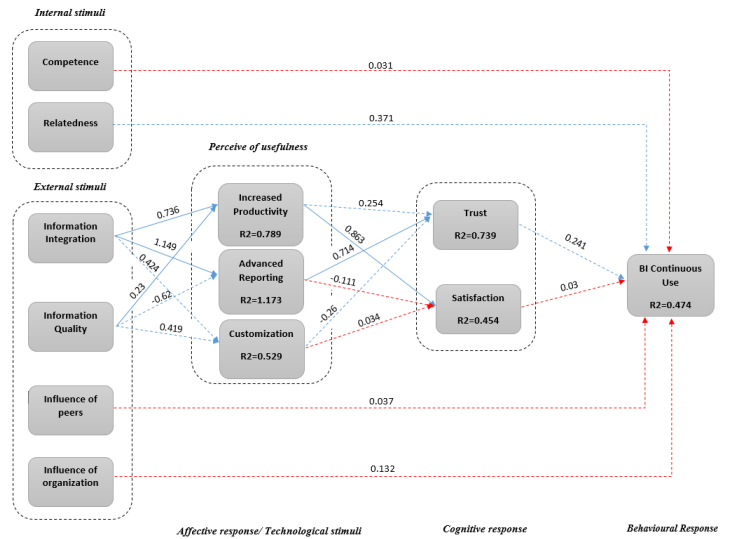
Internal stimuli

Competence

Relatedness

0.031

0.371

Perceive of usefulness

External stimuli

Information Integration

Information Quality

Influence of peers

Influence of organization

0.736

1.149

0.424

0.23

-0.62

0.419

Increased Productivity

R2=0.789

Advanced Reporting

R2=1.173

Customization

R2=0.529

0.254

0.863

0.714

-0.111

-0.26

0.034

Trust

R2=0.739

Satisfaction

R2=0.454

0.241

0.03

BI Continuous Use

R2=0.474

0.037

0.132

Affective response/ Technological stimuli

Cognitive response

Behavioural Response